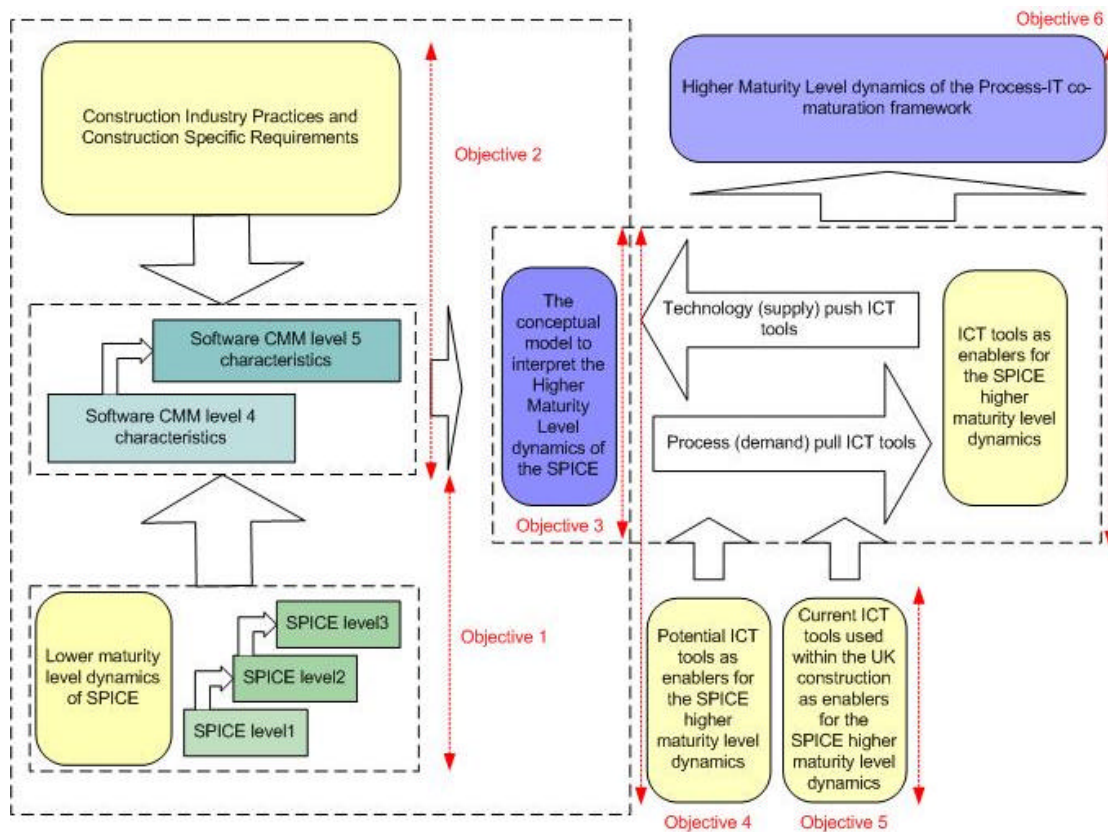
Objective 6

Higher Maturity Level dynamics of the Process-IT co-maturation framework

Construction Industry Practices and Construction Specific Requirements

Objective 2

Software CMM level 5 characteristics

Software CMM level 4 characteristics

The conceptual model to interpret the Higher Maturity Level dynamics of the SPICE

Objective 3

Technology (supply) push ICT tools

Process (demand) pull ICT tools

ICT tools as enablers for the SPICE higher maturity level dynamics

Lower maturity level dynamics of SPICE

SPICE level3

SPICE level2

SPICE level1

Objective 1

Potential ICT tools as enablers for the SPICE higher maturity level dynamics

Current ICT tools used within the UK construction as enablers for the SPICE higher maturity level dynamics

Objective 4

Objective 5